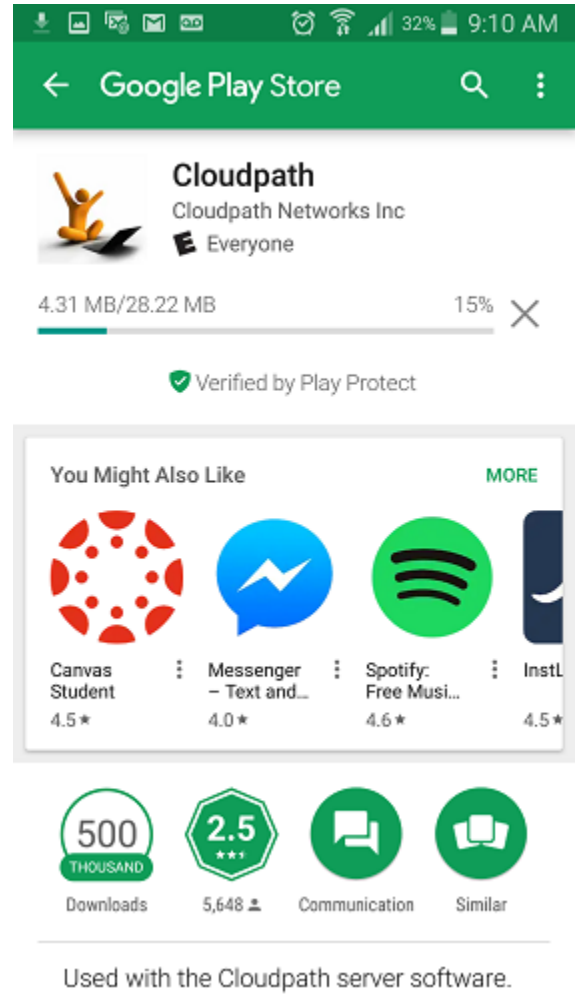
32% 9:10 AM

Google Play Store

Cloudpath
Cloudpath Networks Inc
E Everyone

4.31 MB/28.22 MB 15%

Verified by Play Protect

You Might Also Like MORE

Canvas Student
4.5★

Messenger – Text and...
4.0★

Spotify: Free Musi...
4.6★

InstL
4.5

500 THOUSAND
Downloads

2.5
5,648

Communication

Similar

Used with the Cloudpath server software.